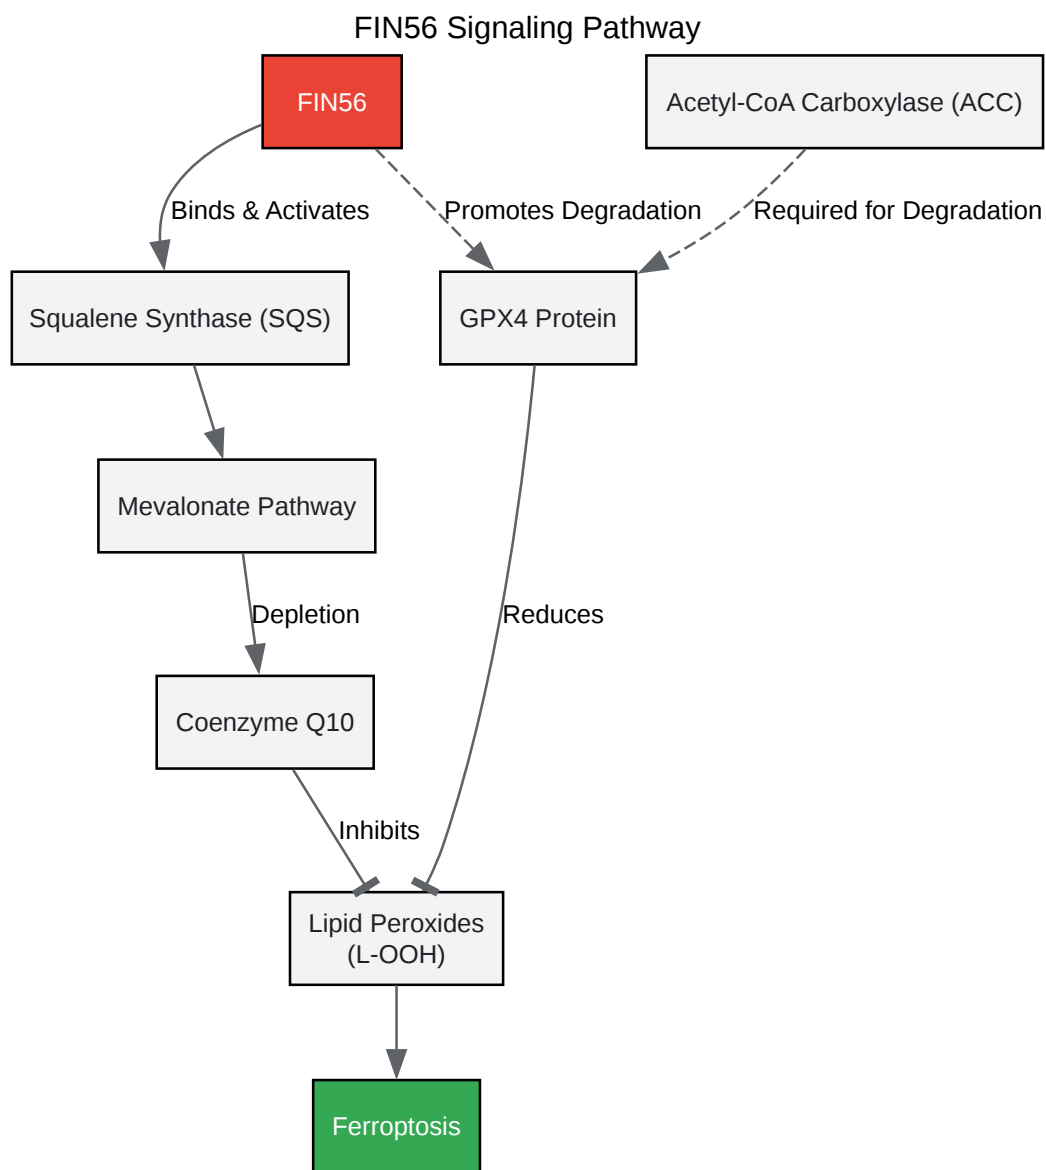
FIN56 Signaling Pathway

FIN56

Acetyl-CoA Carboxylase (ACC)

Binds & Activates

Promotes Degradation

Required for Degradation

Squalene Synthase (SQS)

GPX4 Protein

Mevalonate Pathway

Depletion

Reduces

Coenzyme Q10

Inhibits

Lipid Peroxides (L-OOH)

Ferroptosis